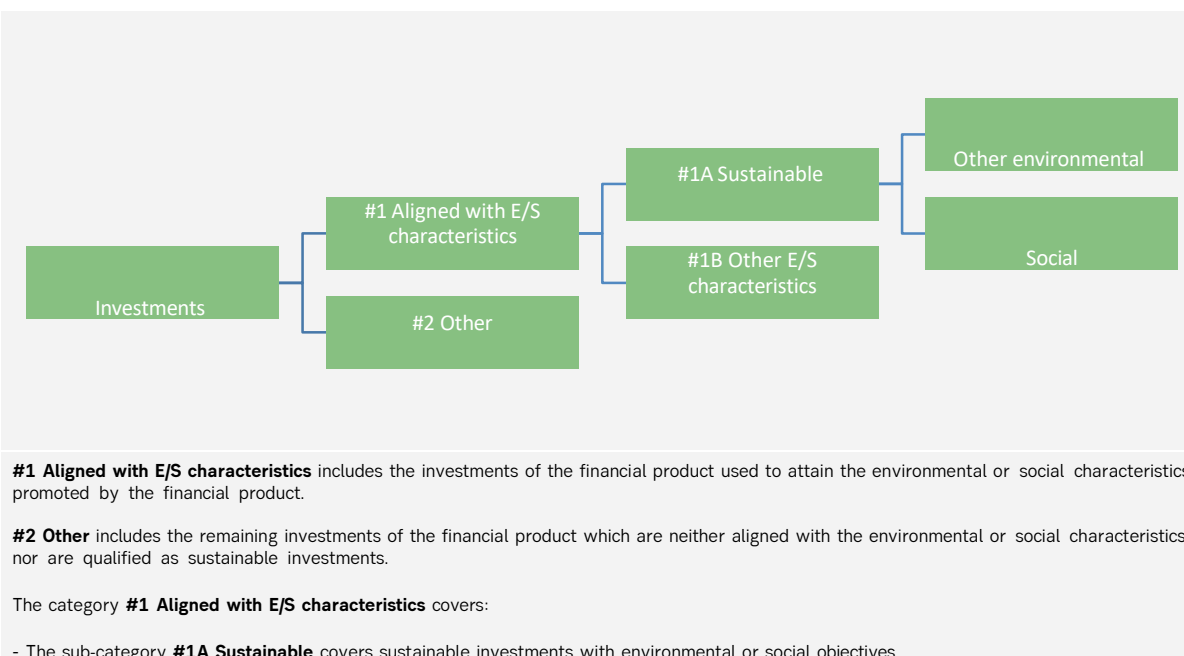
Investments

#1 Aligned with E/S characteristics

#2 Other

#1A Sustainable

#1B Other E/S characteristics

Other environmental

Social

**#1 Aligned with E/S characteristics** includes the investments of the financial product used to attain the environmental or social characteristics promoted by the financial product.

**#2 Other** includes the remaining investments of the financial product which are neither aligned with the environmental or social characteristics nor are qualified as sustainable investments.

The category **#1 Aligned with E/S characteristics** covers:

- The sub-category **#1A Sustainable** covers sustainable investments with environmental or social objectives.